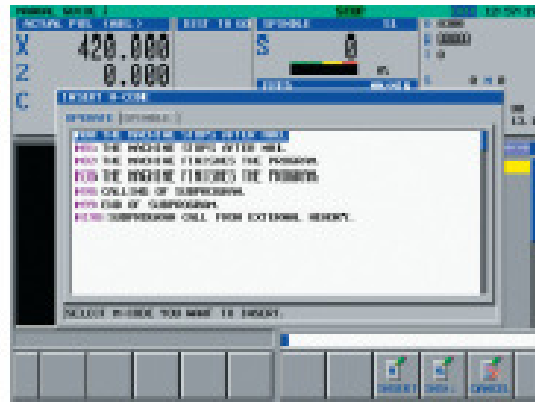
ACTUAL POS (ABS.)
X 420.000
Z 0.000
C
SPINDLE
S 0
INSERT M-CODE
THE MACHINE STOPS AFTER M01.
THE MACHINE FINISHES THE PROGRAM.
THE MACHINE FINISHES THE PROGRAM.
CALLING OF SUBPROGRAM.
END OF SUBPROGRAM.
SUBPROGRAM CALL FROM EXTERNAL MEMORY.
SELECT M-CODE YOU WANT TO INSERT.
INSERT
CANCEL